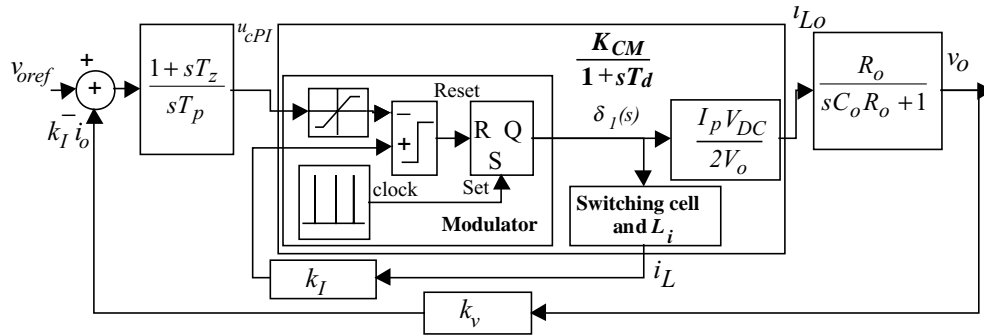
$v_{oref}$
+
+
−
$k_I i_o$
$\frac{1+sT_z}{sT_p}$
$u_{cPI}$
$\frac{K_{CM}}{1+sT_d}$
Reset
−
+
R Q
S
clock
Set
Modulator
$\delta_1(s)$
$\frac{I_p V_{DC}}{2V_o}$
Switching cell and $L_i$
$i_{Lo}$
$\frac{R_o}{sC_oR_o+1}$
$v_O$
$k_I$
$i_L$
$k_v$